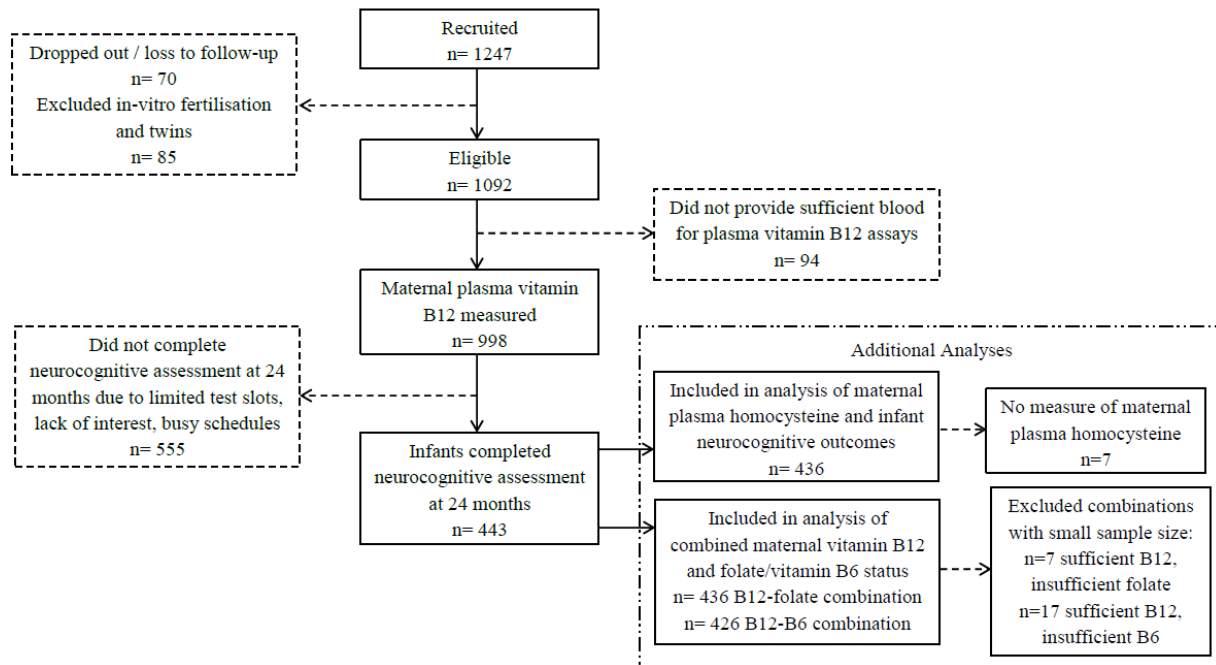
Recruited
n= 1247

Dropped out / loss to follow-up
n= 70
Excluded in-vitro fertilisation and twins
n= 85

Eligible
n= 1092

Did not provide sufficient blood for plasma vitamin B12 assays
n= 94

Maternal plasma vitamin B12 measured
n= 998

Did not complete neurocognitive assessment at 24 months due to limited test slots, lack of interest, busy schedules
n= 555

Infants completed neurocognitive assessment at 24 months
n= 443

Additional Analyses

Included in analysis of maternal plasma homocysteine and infant neurocognitive outcomes
n= 436

No measure of maternal plasma homocysteine
n=7

Included in analysis of combined maternal vitamin B12 and folate/vitamin B6 status
n= 436 B12-folate combination
n= 426 B12-B6 combination

Excluded combinations with small sample size:
n=7 sufficient B12, insufficient folate
n=17 sufficient B12, insufficient B6